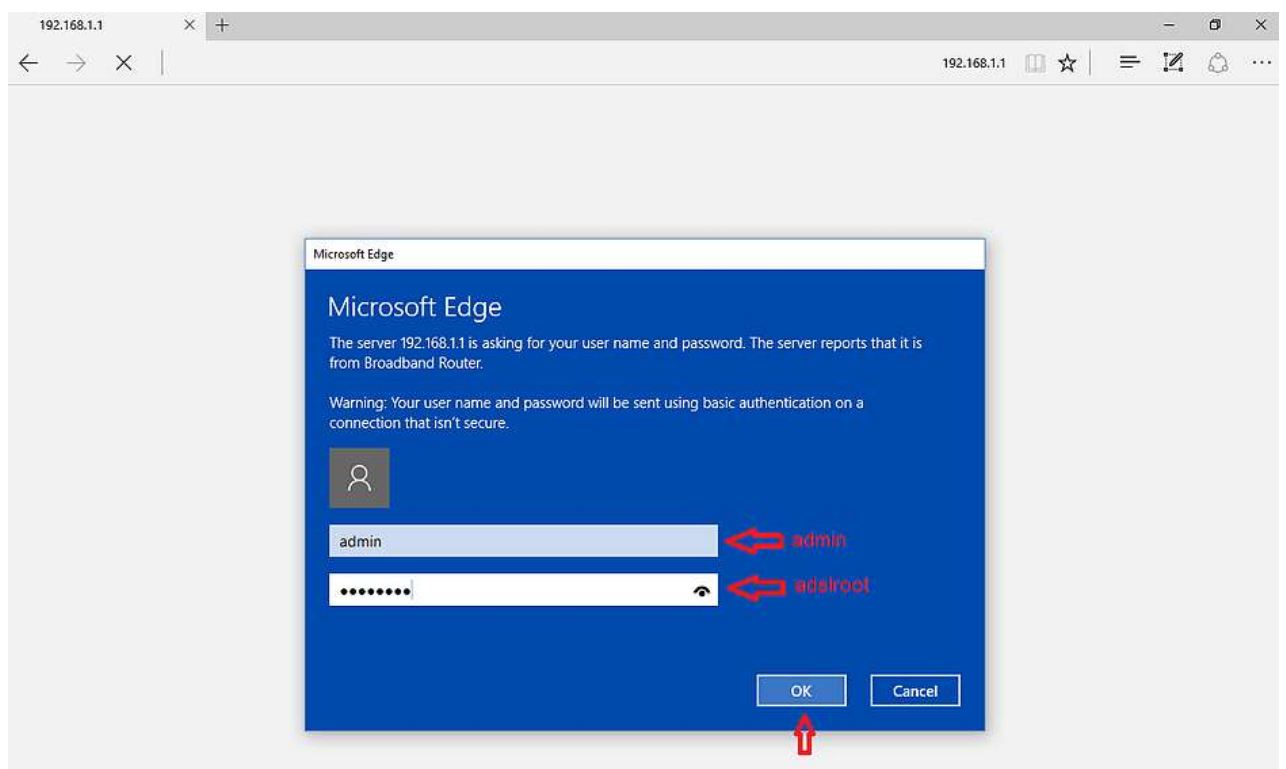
192.168.1.1

192.168.1.1

Microsoft Edge

Microsoft Edge

The server 192.168.1.1 is asking for your user name and password. The server reports that it is from Broadband Router.

Warning: Your user name and password will be sent using basic authentication on a connection that isn't secure.

admin

admin

••••••••

adslroot

OK

Cancel